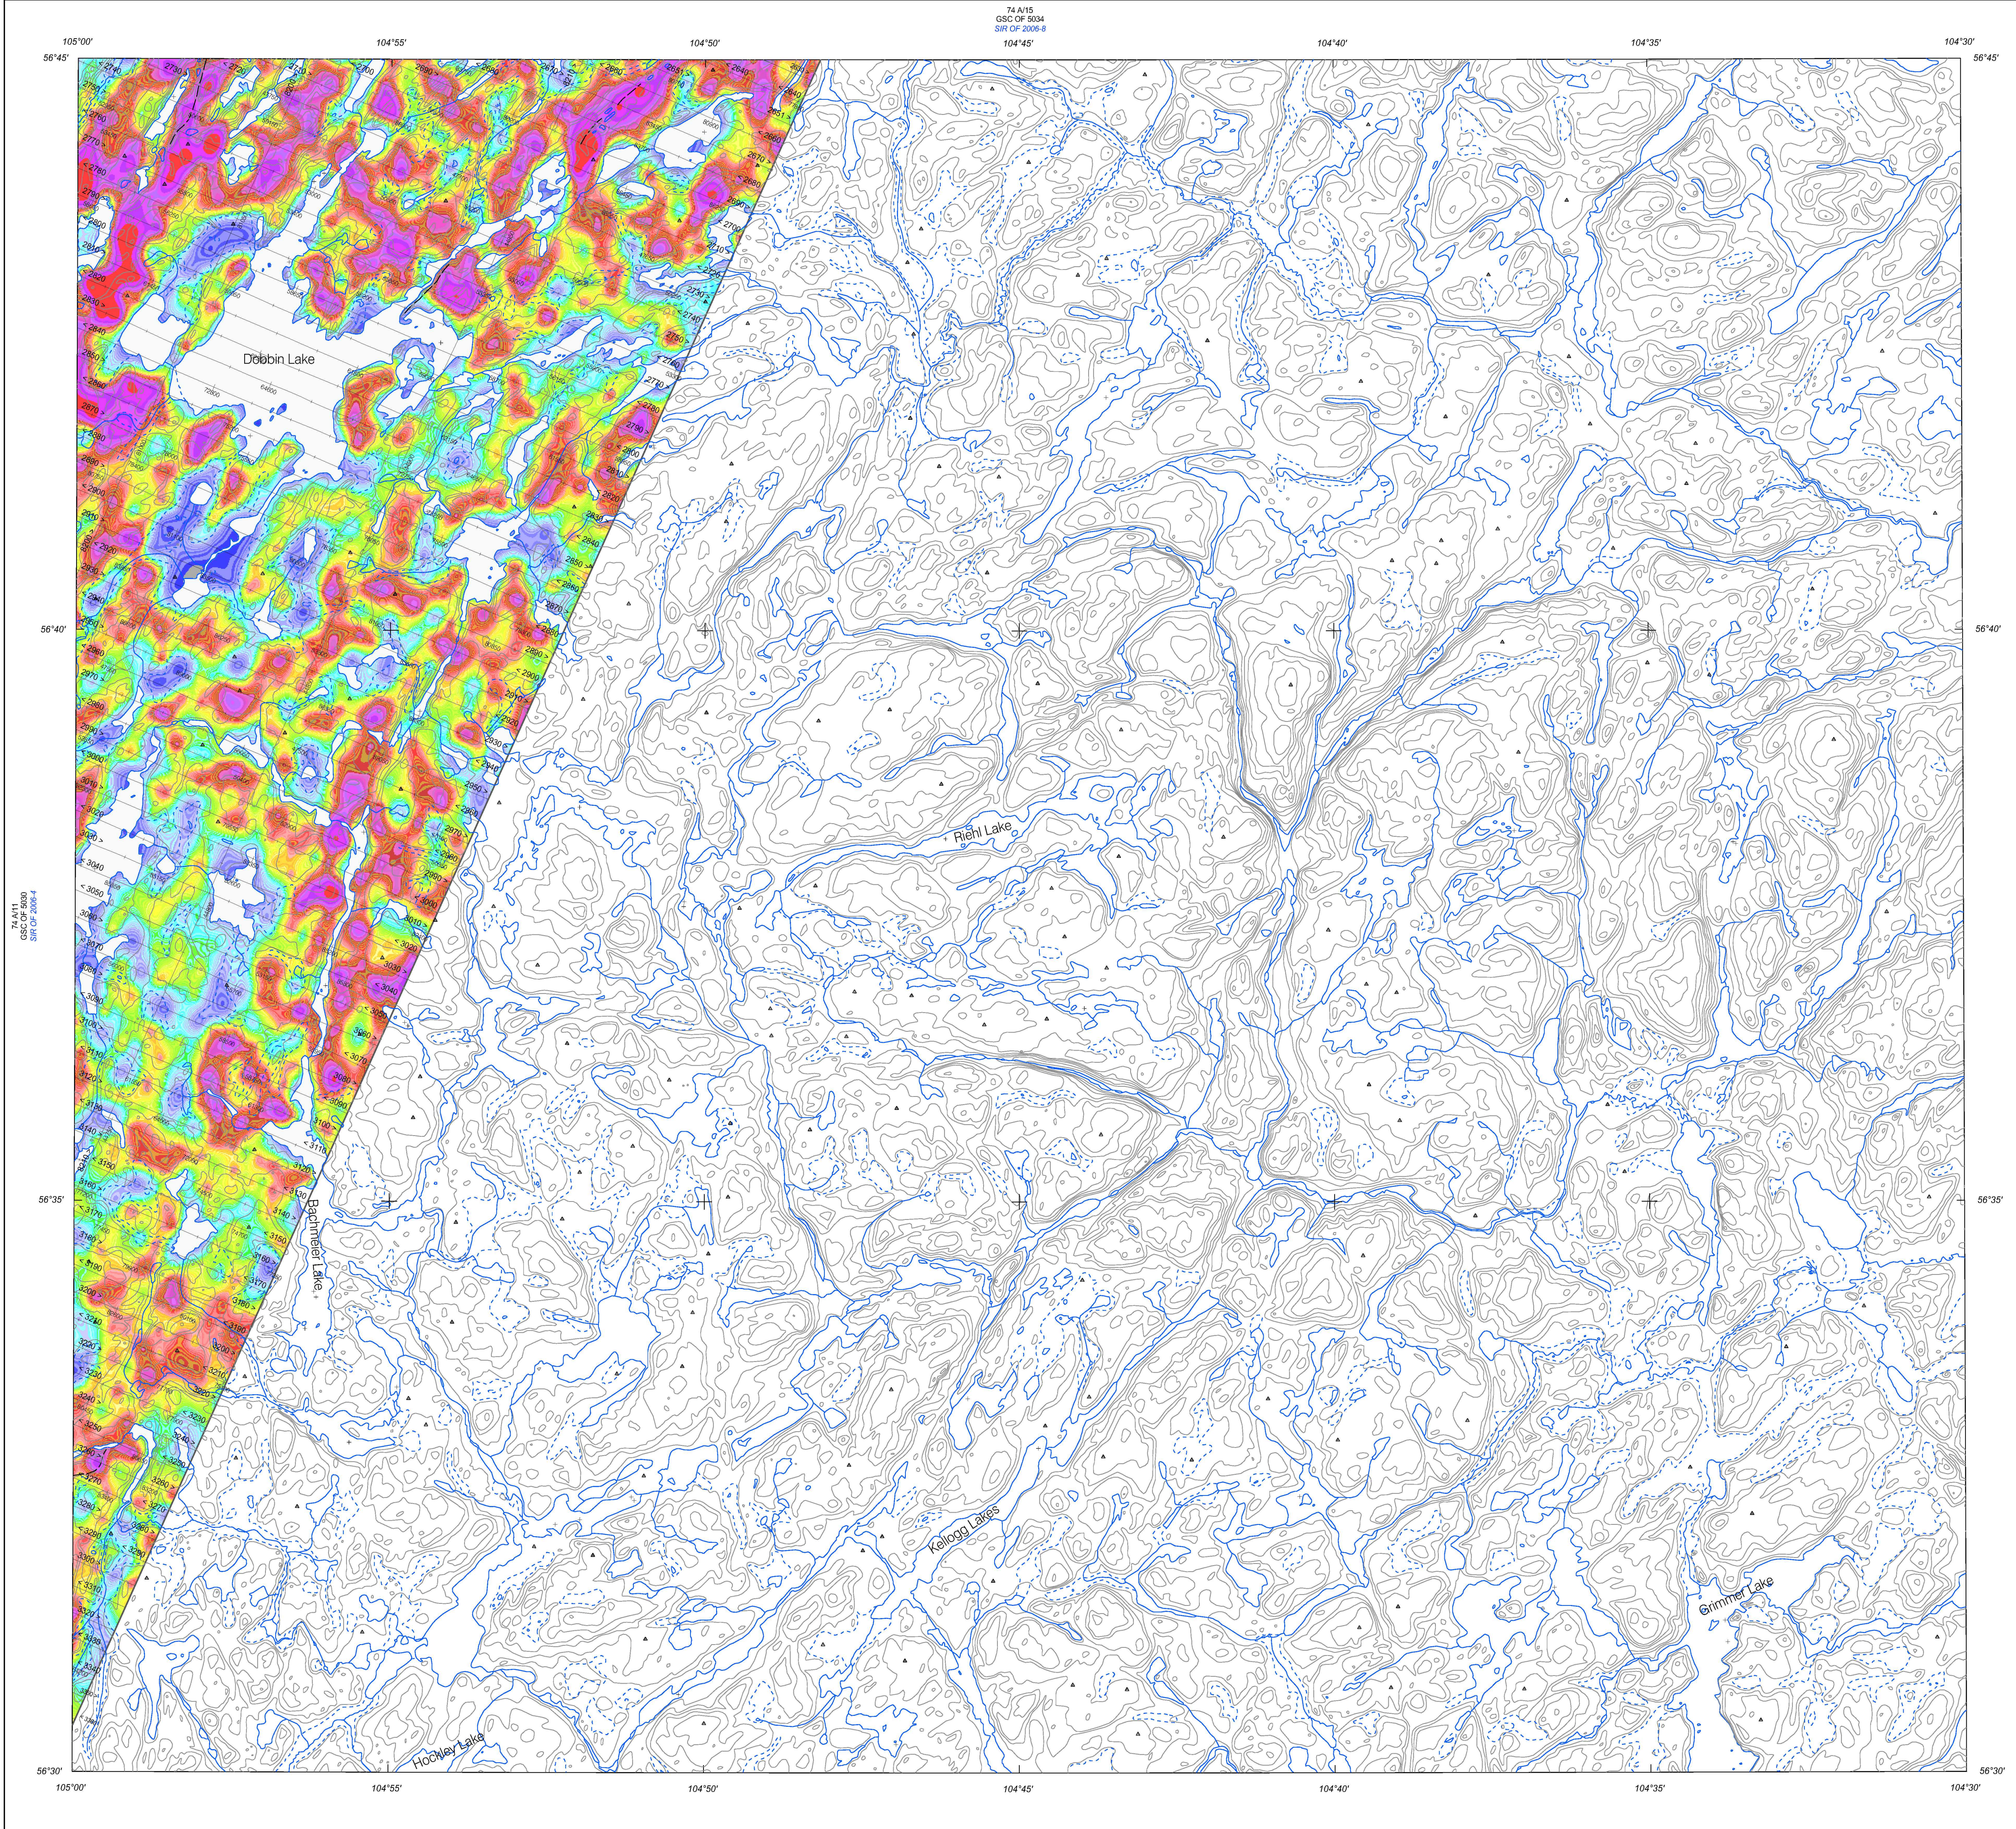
74 A/15
GSC OF 5034
SIR OF 2006-8

105°00'
104°55'
104°50'
104°45'
104°40'
104°35'
104°30'

56°45'
56°45'

Dobbin Lake

56°40'
56°40'

Riehl Lake

74 A/11
GSC OF 5039
SIR OF 2006-8

56°35'
56°35'

Bonnifield Lake

Kellogg Lakes

Grimmer Lake

Hockley Lake

56°30'
56°30'

105°00'
104°55'
104°50'
104°45'
104°40'
104°35'
104°30'